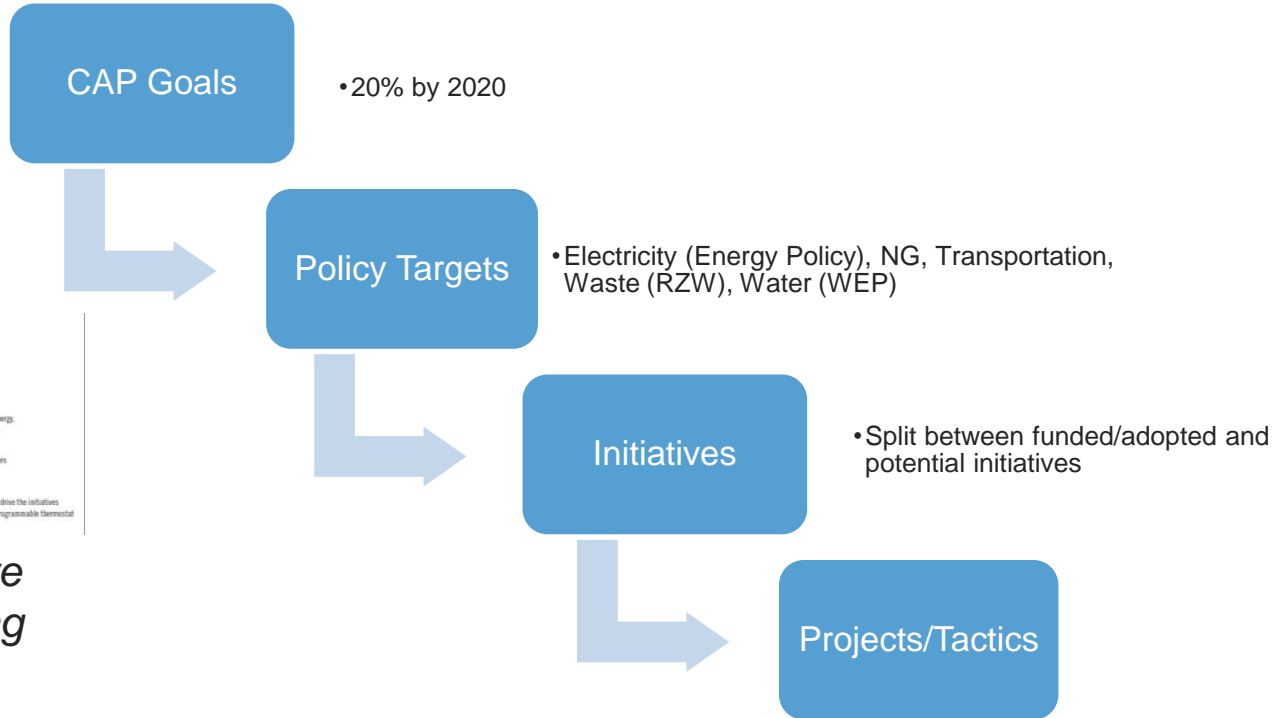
CAP Goals

• 20% by 2020

Policy Targets

• Electricity (Energy Policy), NG, Transportation, Waste (RZW), Water (WEP)

Initiatives

• Split between funded/adopted and potential initiatives

Projects/Tactics

ergy.

es

drive the initiatives
rogrammable thermostat

ve
g